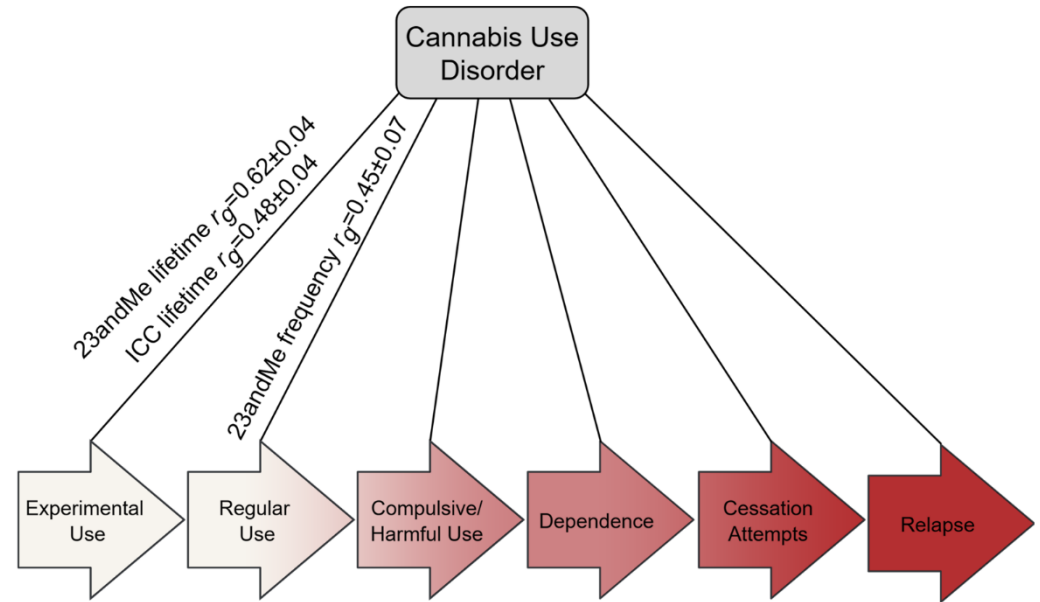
Cannabis Use Disorder

23andMe lifetime $r_g$=0.62±0.04
ICC lifetime $r_g$=0.48±0.04
23andMe frequency $r_g$=0.45±0.07

Experimental Use

Regular Use

Compulsive/ Harmful Use

Dependence

Cessation Attempts

Relapse